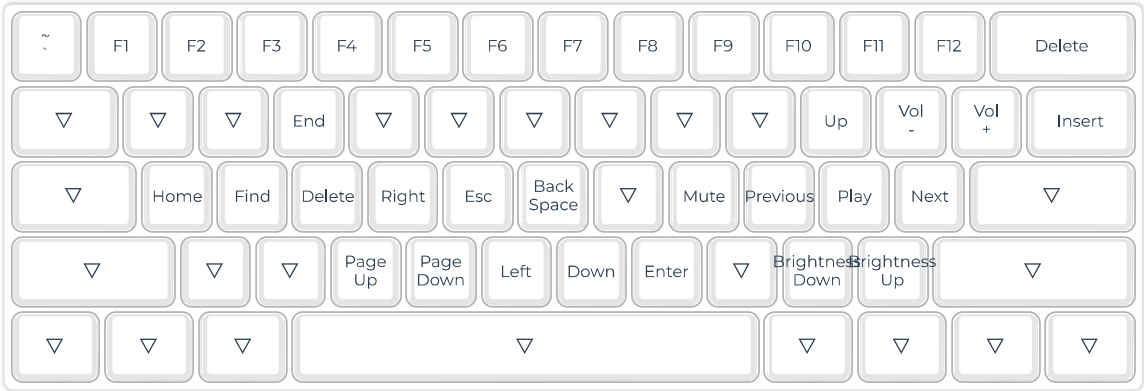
~
`
F1 F2 F3 F4 F5 F6 F7 F8 F9 F10 F11 F12 Delete

▽ ▽ ▽ End ▽ ▽ ▽ ▽ ▽ ▽ Up Vol - Vol + Insert

▽ Home Find Delete Right Esc Back Space ▽ Mute Previous Play Next ▽

▽ ▽ ▽ Page Up Page Down Left Down Enter ▽ Brightness Down Brightness Up ▽

▽ ▽ ▽ ▽ ▽ ▽ ▽ ▽